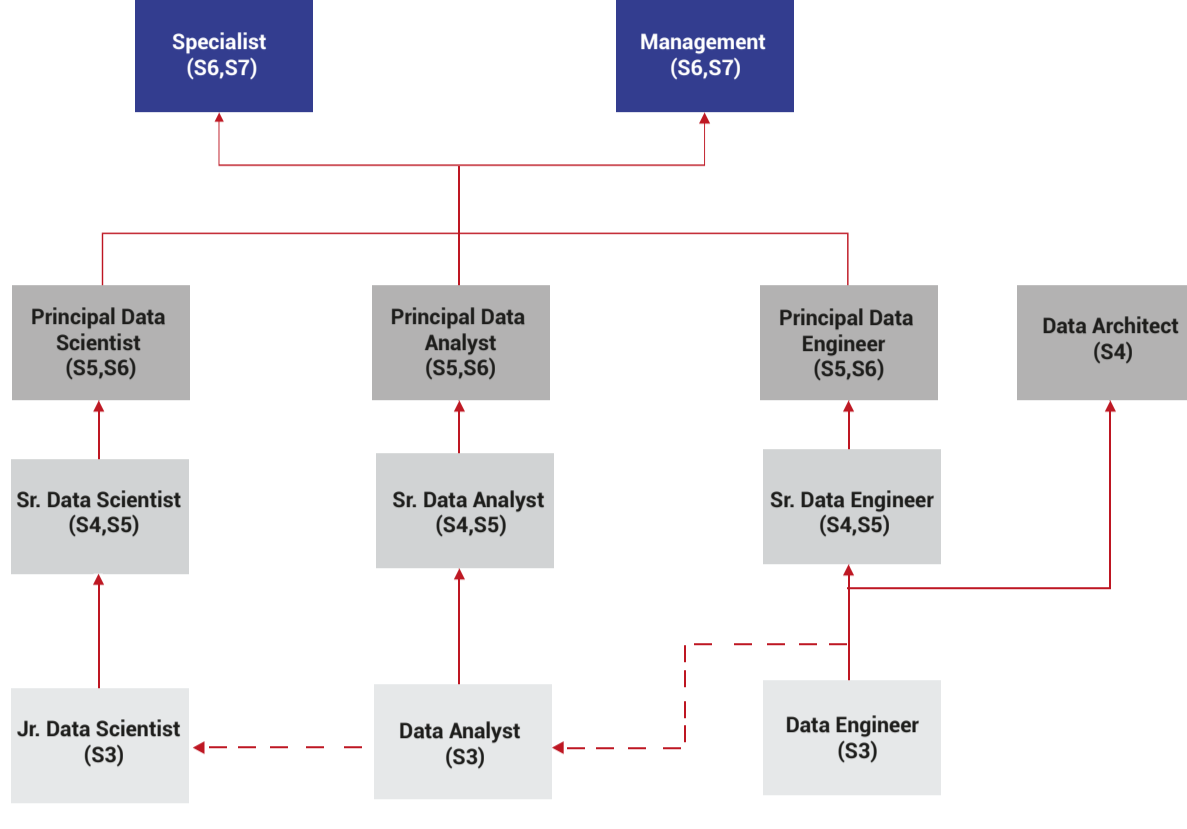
Specialist
(S6,S7)

Management
(S6,S7)

Principal Data Scientist
(S5,S6)

Principal Data Analyst
(S5,S6)

Principal Data Engineer
(S5,S6)

Data Architect
(S4)

Sr. Data Scientist
(S4,S5)

Sr. Data Analyst
(S4,S5)

Sr. Data Engineer
(S4,S5)

Jr. Data Scientist
(S3)

Data Analyst
(S3)

Data Engineer
(S3)